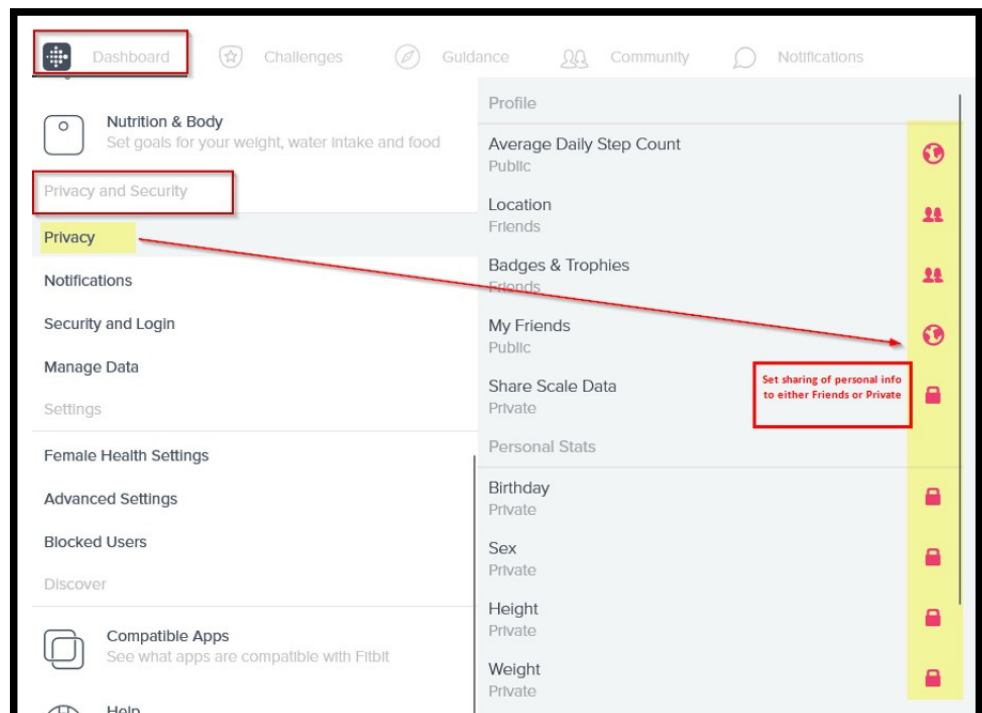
Dashboard Challenges Guidance Community Notifications

Nutrition & Body
Set goals for your weight, water intake and food

Privacy and Security

Privacy

Notifications

Security and Login

Manage Data

Settings

Female Health Settings

Advanced Settings

Blocked Users

Discover

Compatible Apps
See what apps are compatible with Fitbit

Help

Profile

Average Daily Step Count
Public

Location
Friends

Badges & Trophies
Friends

My Friends
Public

Share Scale Data
Private

Personal Stats

Birthday
Private

Sex
Private

Height
Private

Weight
Private

Set sharing of personal info to either Friends or Private